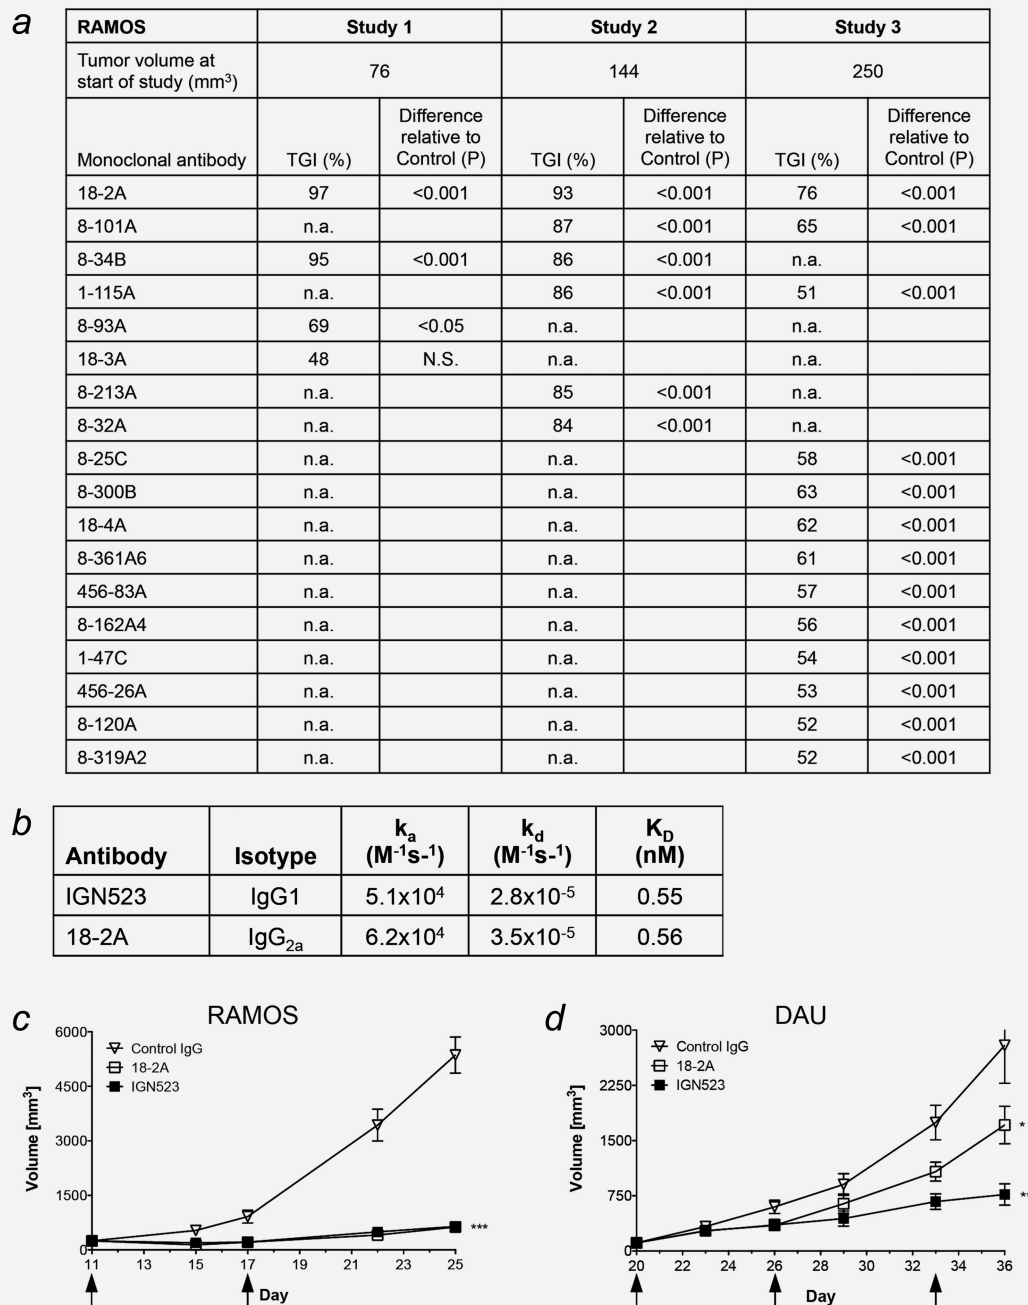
a

| RAMOS | Study 1 | | Study 2 | | Study 3 | |
|---|---|---|---|---|---|---|
| Tumor volume at start of study (mm$^3$) | 76 | | 144 | | 250 | |
| Monoclonal antibody | TGI (%) | Difference relative to Control (P) | TGI (%) | Difference relative to Control (P) | TGI (%) | Difference relative to Control (P) |
| 18-2A | 97 | <0.001 | 93 | <0.001 | 76 | <0.001 |
| 8-101A | n.a. | | 87 | <0.001 | 65 | <0.001 |
| 8-34B | 95 | <0.001 | 86 | <0.001 | n.a. | |
| 1-115A | n.a. | | 86 | <0.001 | 51 | <0.001 |
| 8-93A | 69 | <0.05 | n.a. | | n.a. | |
| 18-3A | 48 | N.S. | n.a. | | n.a. | |
| 8-213A | n.a. | | 85 | <0.001 | n.a. | |
| 8-32A | n.a. | | 84 | <0.001 | n.a. | |
| 8-25C | n.a. | | n.a. | | 58 | <0.001 |
| 8-300B | n.a. | | n.a. | | 63 | <0.001 |
| 18-4A | n.a. | | n.a. | | 62 | <0.001 |
| 8-361A6 | n.a. | | n.a. | | 61 | <0.001 |
| 456-83A | n.a. | | n.a. | | 57 | <0.001 |
| 8-162A4 | n.a. | | n.a. | | 56 | <0.001 |
| 1-47C | n.a. | | n.a. | | 54 | <0.001 |
| 456-26A | n.a. | | n.a. | | 53 | <0.001 |
| 8-120A | n.a. | | n.a. | | 52 | <0.001 |
| 8-319A2 | n.a. | | n.a. | | 52 | <0.001 |

b

| Antibody | Isotype | $k_a$ ($M^{-1}s^{-1}$) | $k_d$ ($M^{-1}s^{-1}$) | $K_D$ (nM) |
|---|---|---|---|---|
| IGN523 | IgG1 | 5.1x$10^4$ | 2.8x$10^{-5}$ | 0.55 |
| 18-2A | IgG$_{2a}$ | 6.2x$10^4$ | 3.5x$10^{-5}$ | 0.56 |

c
RAMOS
Control IgG
18-2A
IGN523
Volume [mm$^3$]
6000
4500
3000
1500
0
11 13 15 17 19 21 23 25
Day
***

d
DAU
Control IgG
18-2A
IGN523
Volume [mm$^3$]
3000
2250
1500
750
0
20 22 24 26 28 30 32 34 36
Day
*
*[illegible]